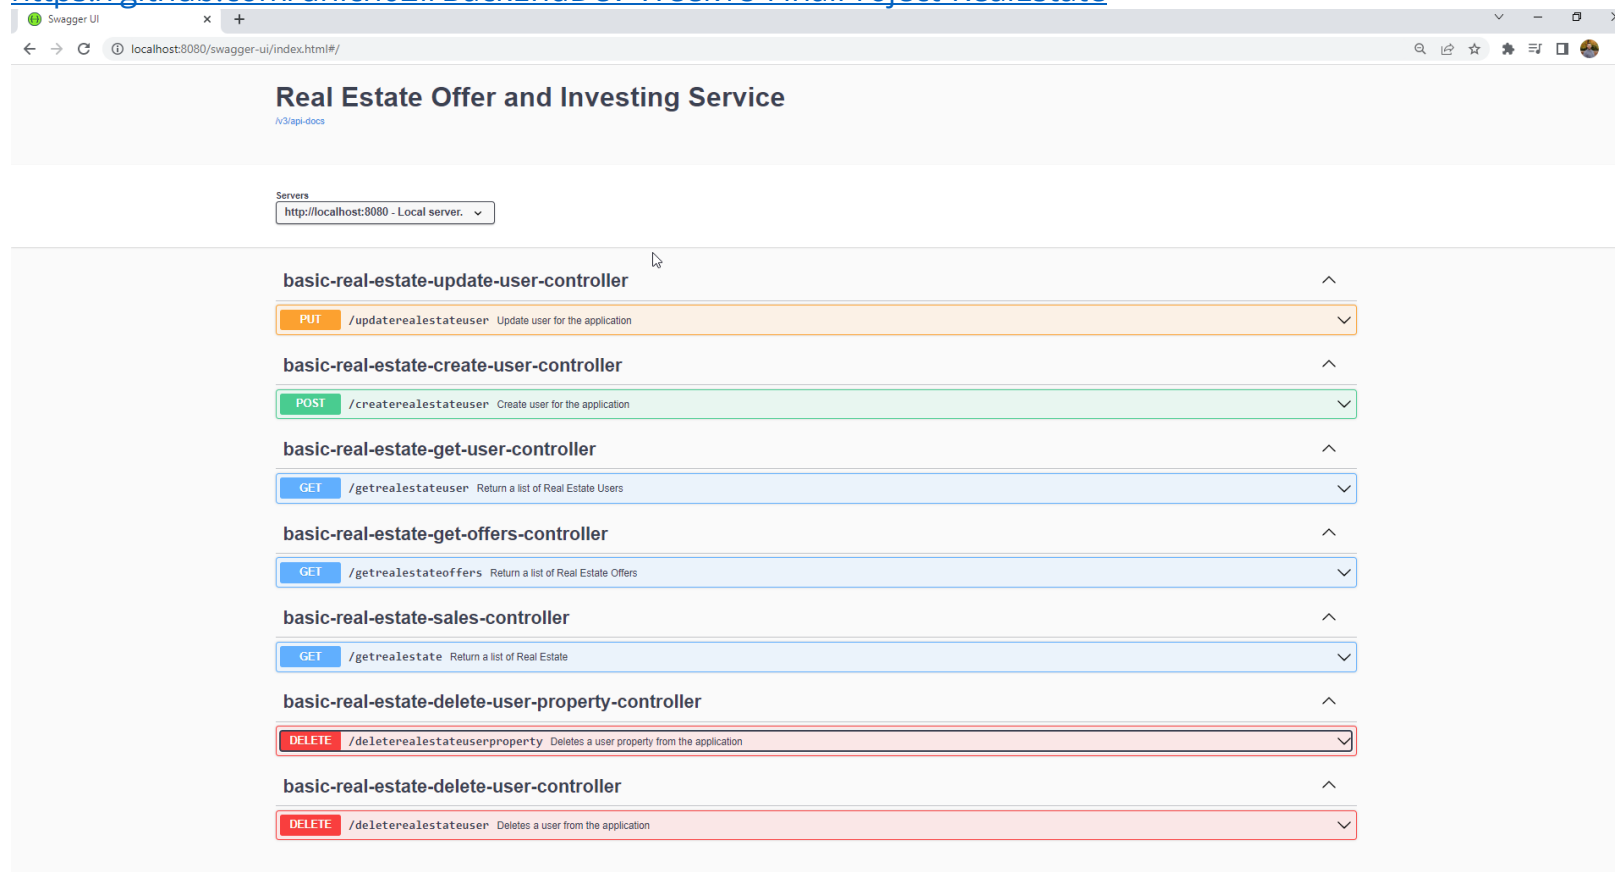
Swagger UI

localhost:8080/swagger-ui/index.html#/

Real Estate Offer and Investing Service

/v3/api-docs

Servers

http://localhost:8080 - Local server.

basic-real-estate-update-user-controller

PUT /updaterealestateuser Update user for the application

basic-real-estate-create-user-controller

POST /createrealestateuser Create user for the application

basic-real-estate-get-user-controller

GET /getrealestateuser Return a list of Real Estate Users

basic-real-estate-get-offers-controller

GET /getrealestateoffers Return a list of Real Estate Offers

basic-real-estate-sales-controller

GET /getrealestate Return a list of Real Estate

basic-real-estate-delete-user-property-controller

DELETE /deleterealestateuserproperty Deletes a user property from the application

basic-real-estate-delete-user-controller

DELETE /deleterealestateuser Deletes a user from the application